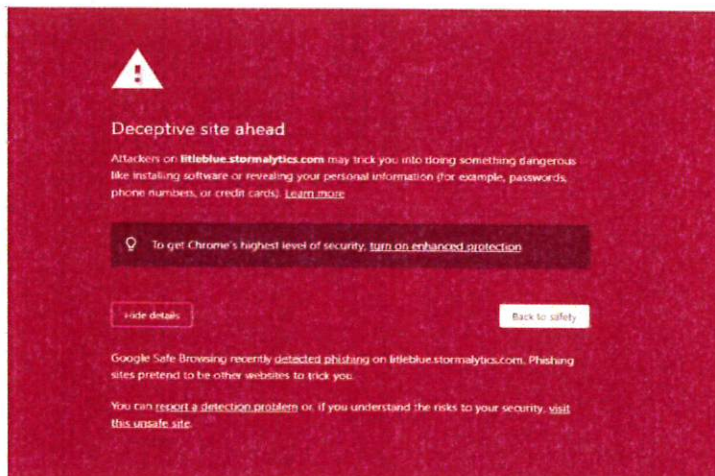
Deceptive site ahead

Attackers on littleblue.stormalytics.com may trick you into doing something dangerous like installing software or revealing your personal information (for example, passwords, phone numbers, or credit cards). Learn more

To get Chrome's highest level of security, turn on enhanced protection

Hide details

Back to safety

Google Safe Browsing recently detected phishing on littleblue.stormalytics.com. Phishing sites pretend to be other websites to trick you.

You can report a detection problem or, if you understand the risks to your security, visit this unsafe site.